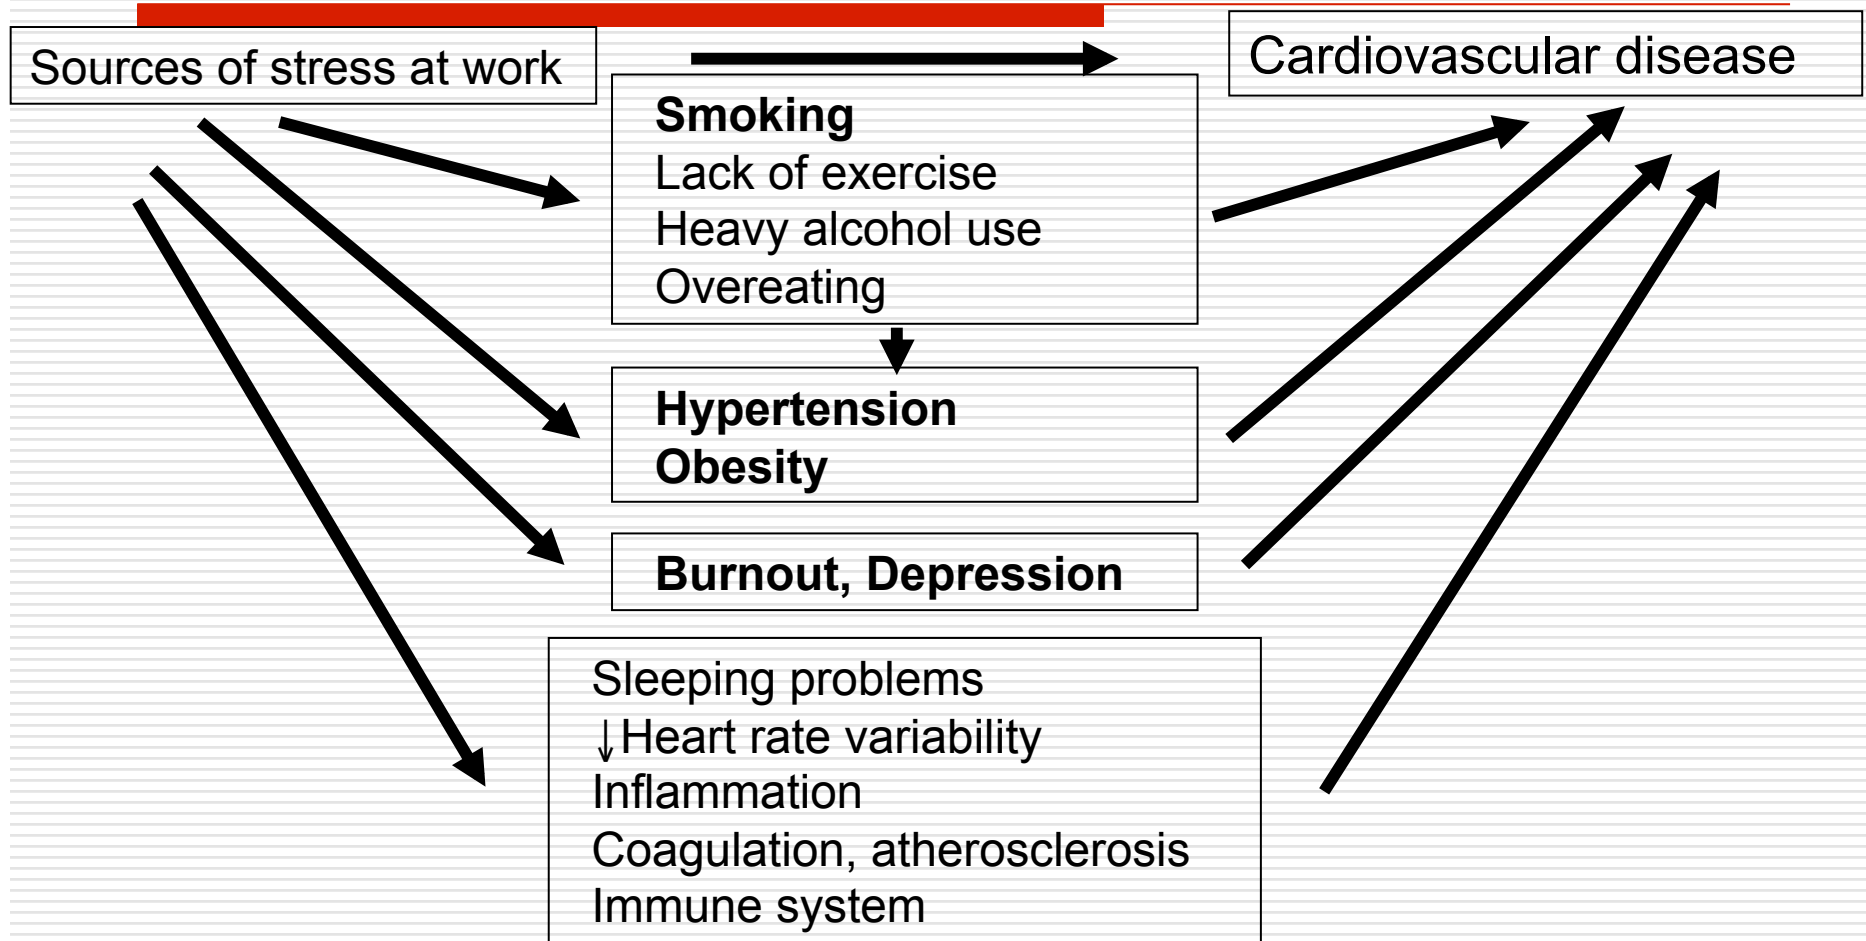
Sources of stress at work

Cardiovascular disease

Smoking
Lack of exercise
Heavy alcohol use
Overeating

Hypertension
Obesity

Burnout, Depression

Sleeping problems
↓Heart rate variability
Inflammation
Coagulation, atherosclerosis
Immune system